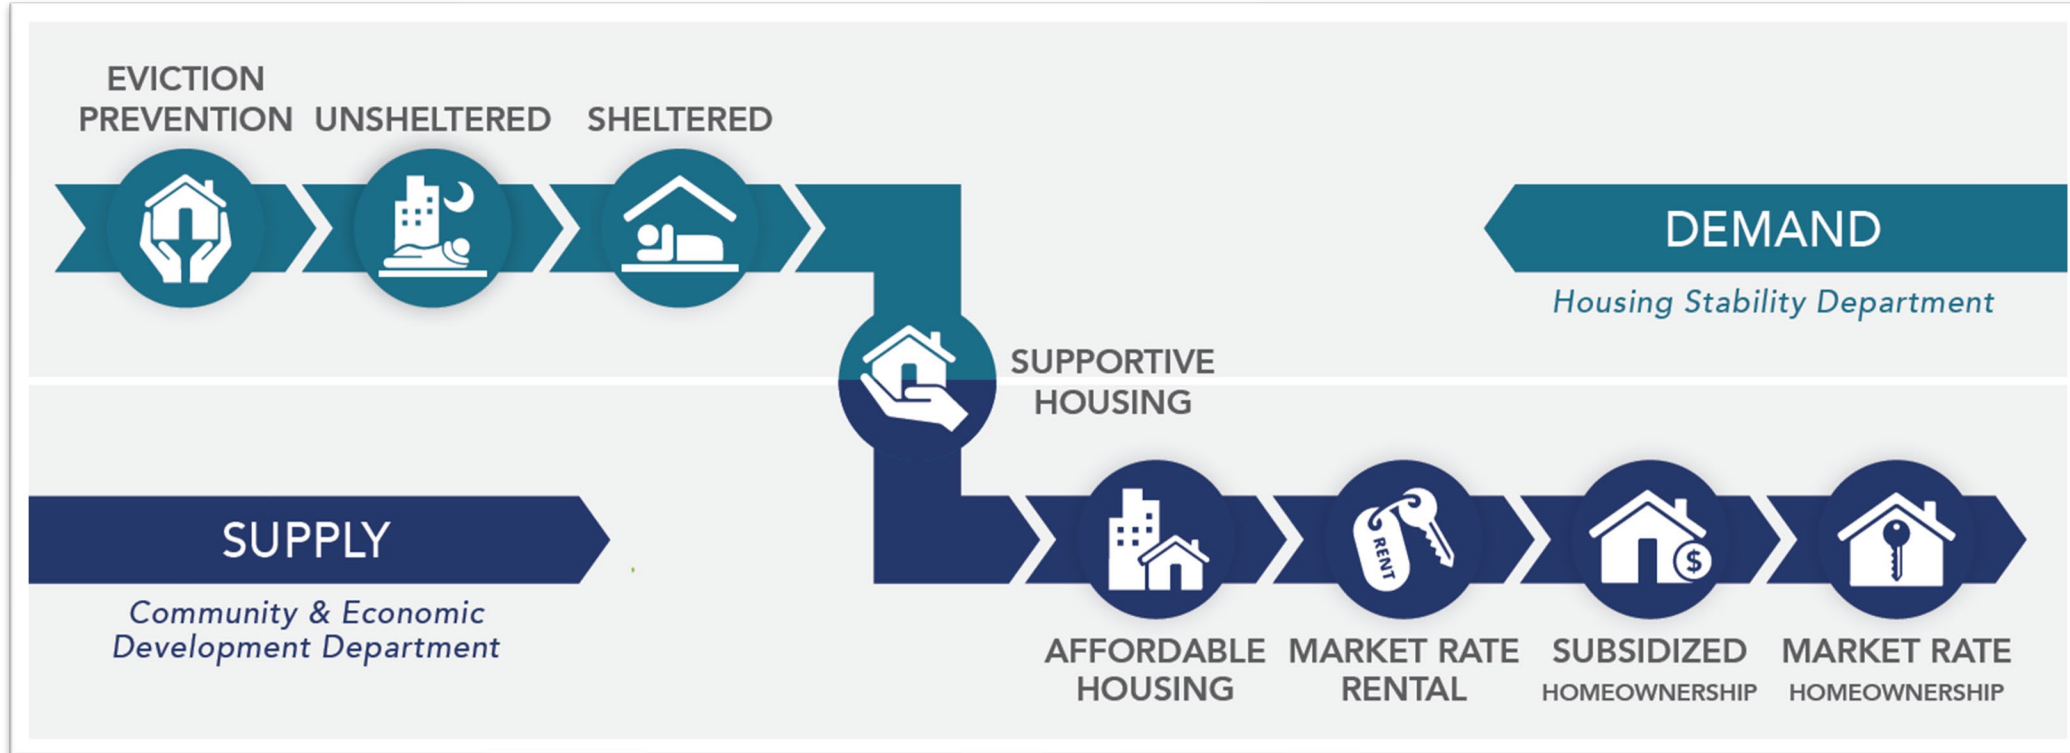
EVICTION PREVENTION

UNSHELTERED

SHELTERED

DEMAND

Housing Stability Department

SUPPORTIVE HOUSING

SUPPLY

Community & Economic Development Department

RENT

AFFORDABLE HOUSING

MARKET RATE RENTAL

SUBSIDIZED HOMEOWNERSHIP

MARKET RATE HOMEOWNERSHIP